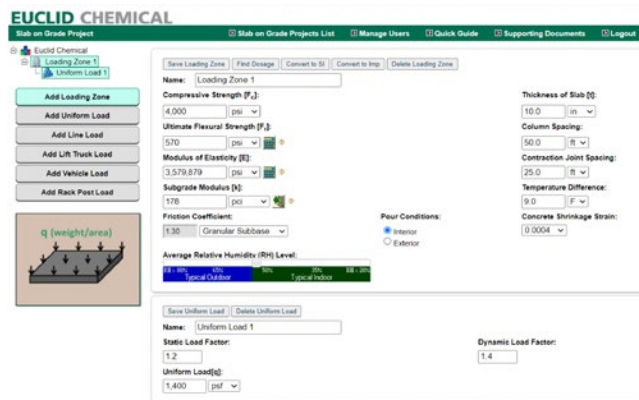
EUCLID CHEMICAL

Slab on Grade Project

Slab on Grade Projects List | Manage Users | Quick Guide | Supporting Documents | Logout

Euclid Chemical
Loading Zone 1
Uniform Load 1

Add Loading Zone
Add Uniform Load
Add Line Load
Add Lift Truck Load
Add Vehicle Load
Add Rack Post Load

q (weight/area)

Save Loading Zone | Find Dosage | Convert to SI | Convert to Imp | Delete Loading Zone

Name: Loading Zone 1

Compressive Strength [F$_c$]:
4,000 psi

Ultimate Flexural Strength [F$_r$]:
570 psi

Modulus of Elasticity [E]:
3,579,879 psi

Subgrade Modulus [k]:
178 pci

Friction Coefficient:
1.30 Granular Subbase

Pour Conditions:
Interior
Exterior

Thickness of Slab [t]:
10.0 in

Column Spacing:
50.0 ft

Contraction Joint Spacing:
25.0 ft

Temperature Difference:
9.0 F

Concrete Shrinkage Strain:
0.0004

Average Relative Humidity (RH) Level:
RH = 80% | 65% | 50% | 35% | RH = 20%
Typical Outdoor | Typical Indoor

Save Uniform Load | Delete Uniform Load

Name: Uniform Load 1

Static Load Factor:
1.2

Dynamic Load Factor:
1.4

Uniform Load[q]:
1,400 psf